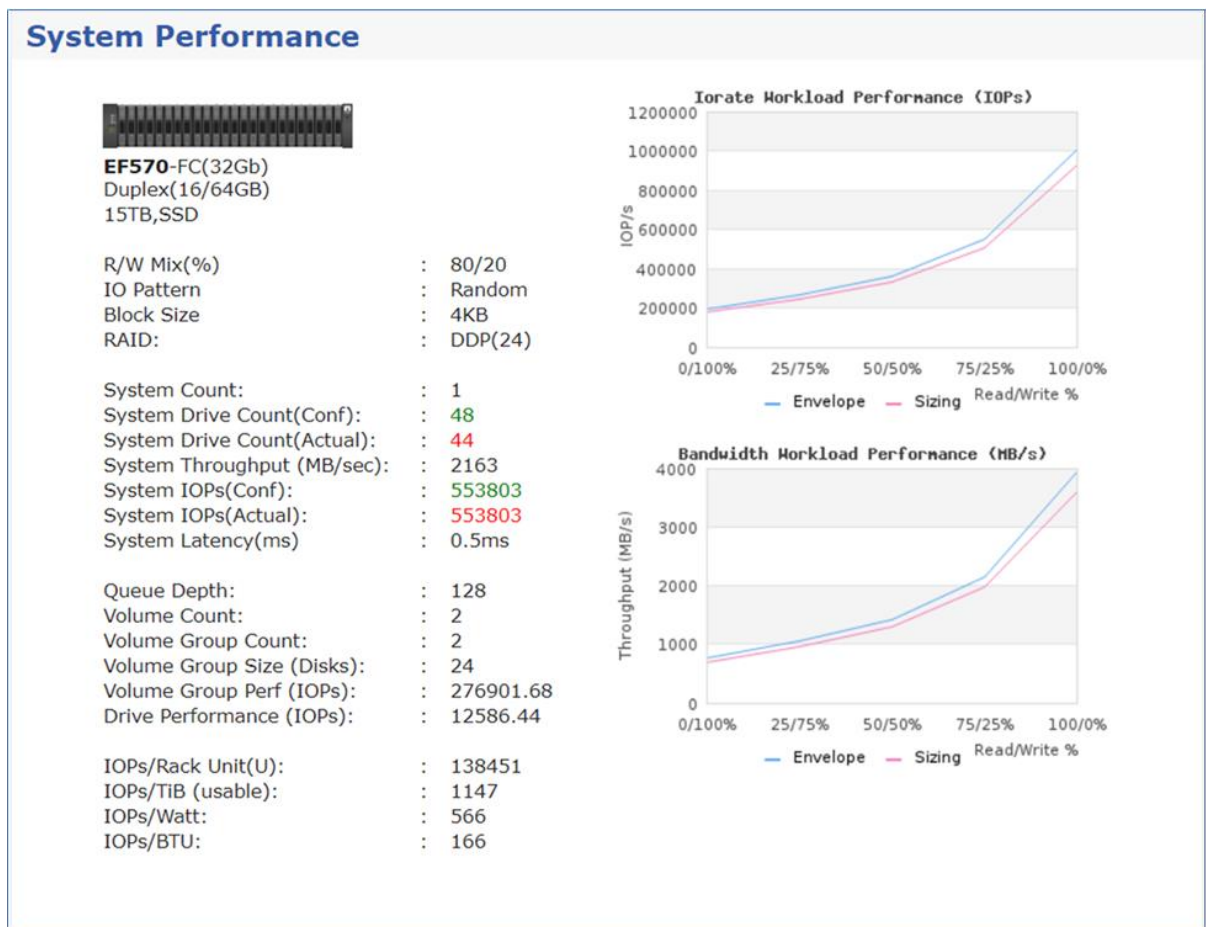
System Performance

EF570-FC(32Gb)
Duplex(16/64GB)
15TB,SSD

| | | |
|---|---|---|
| R/W Mix(%) | : | 80/20 |
| IO Pattern | : | Random |
| Block Size | : | 4KB |
| RAID: | : | DDP(24) |
| System Count: | : | 1 |
| System Drive Count(Conf): | : | 48 |
| System Drive Count(Actual): | : | 44 |
| System Throughput (MB/sec): | : | 2163 |
| System IOPs(Conf): | : | 553803 |
| System IOPs(Actual): | : | 553803 |
| System Latency(ms) | : | 0.5ms |
| Queue Depth: | : | 128 |
| Volume Count: | : | 2 |
| Volume Group Count: | : | 2 |
| Volume Group Size (Disks): | : | 24 |
| Volume Group Perf (IOPs): | : | 276901.68 |
| Drive Performance (IOPs): | : | 12586.44 |
| IOPs/Rack Unit(U): | : | 138451 |
| IOPs/TiB (usable): | : | 1147 |
| IOPs/Watt: | : | 566 |
| IOPs/BTU: | : | 166 |

Iorate Workload Performance (IOPs)
1200000
1000000
800000
600000
400000
200000
0
IOP/s
0/100% 25/75% 50/50% 75/25% 100/0%
Read/Write %
Envelope Sizing

Bandwidth Workload Performance (MB/s)
4000
3000
2000
1000
0
Throughput (MB/s)
0/100% 25/75% 50/50% 75/25% 100/0%
Read/Write %
Envelope Sizing